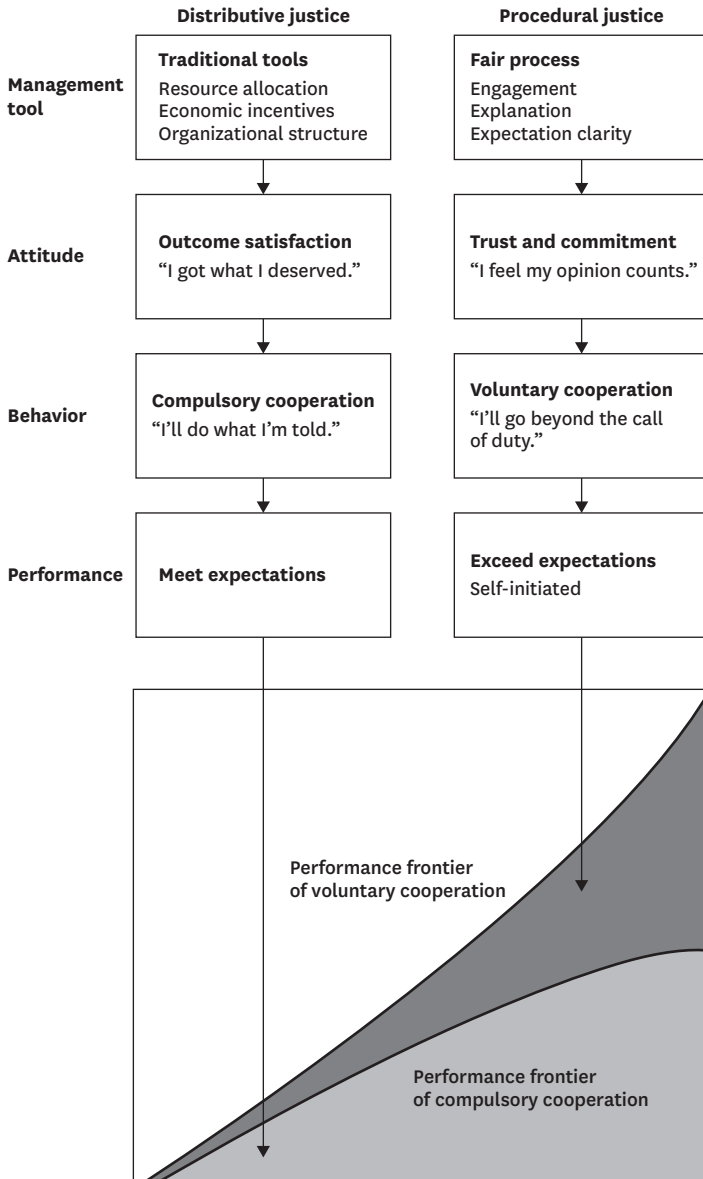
Distributive justice

Procedural justice

Management tool

Traditional tools
Resource allocation
Economic incentives
Organizational structure

Fair process
Engagement
Explanation
Expectation clarity

Attitude

Outcome satisfaction
"I got what I deserved."

Trust and commitment
"I feel my opinion counts."

Behavior

Compulsory cooperation
"I'll do what I'm told."

Voluntary cooperation
"I'll go beyond the call of duty."

Performance

Meet expectations

Exceed expectations
Self-initiated

Performance frontier of voluntary cooperation

Performance frontier of compulsory cooperation